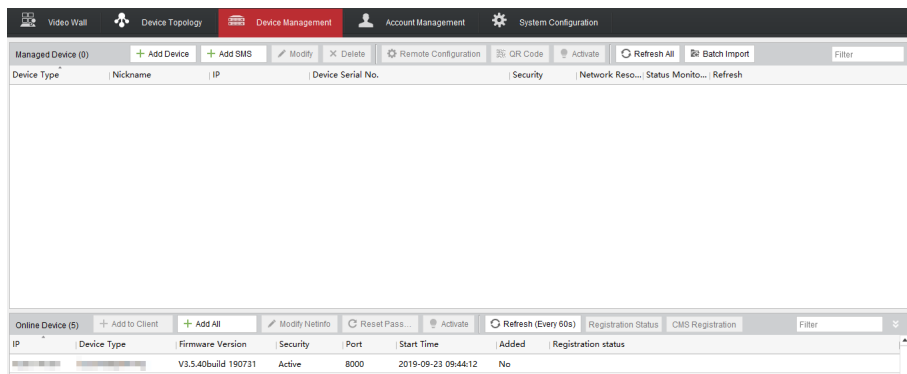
Video Wall | Device Topology | Device Management | Account Management | System Configuration

Managed Device (0) | + Add Device | + Add SMS | Modify | × Delete | Remote Configuration | QR Code | Activate | Refresh All | Batch Import | Filter

| Device Type | Nickname | IP | Device Serial No. | Security | Network Reso... | Status Monito... | Refresh |
|---|---|---|---|---|---|---|---|

Online Device (5) | + Add to Client | + Add All | Modify Netinfo | Reset Pass... | Activate | Refresh (Every 60s) | Registration Status | CMS Registration | Filter

| IP | Device Type | Firmware Version | Security | Port | Start Time | Added | Registration status |
|---|---|---|---|---|---|---|---|
| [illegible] | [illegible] | V3.5.40build 190731 | Active | 8000 | 2019-09-23 09:44:12 | No | |